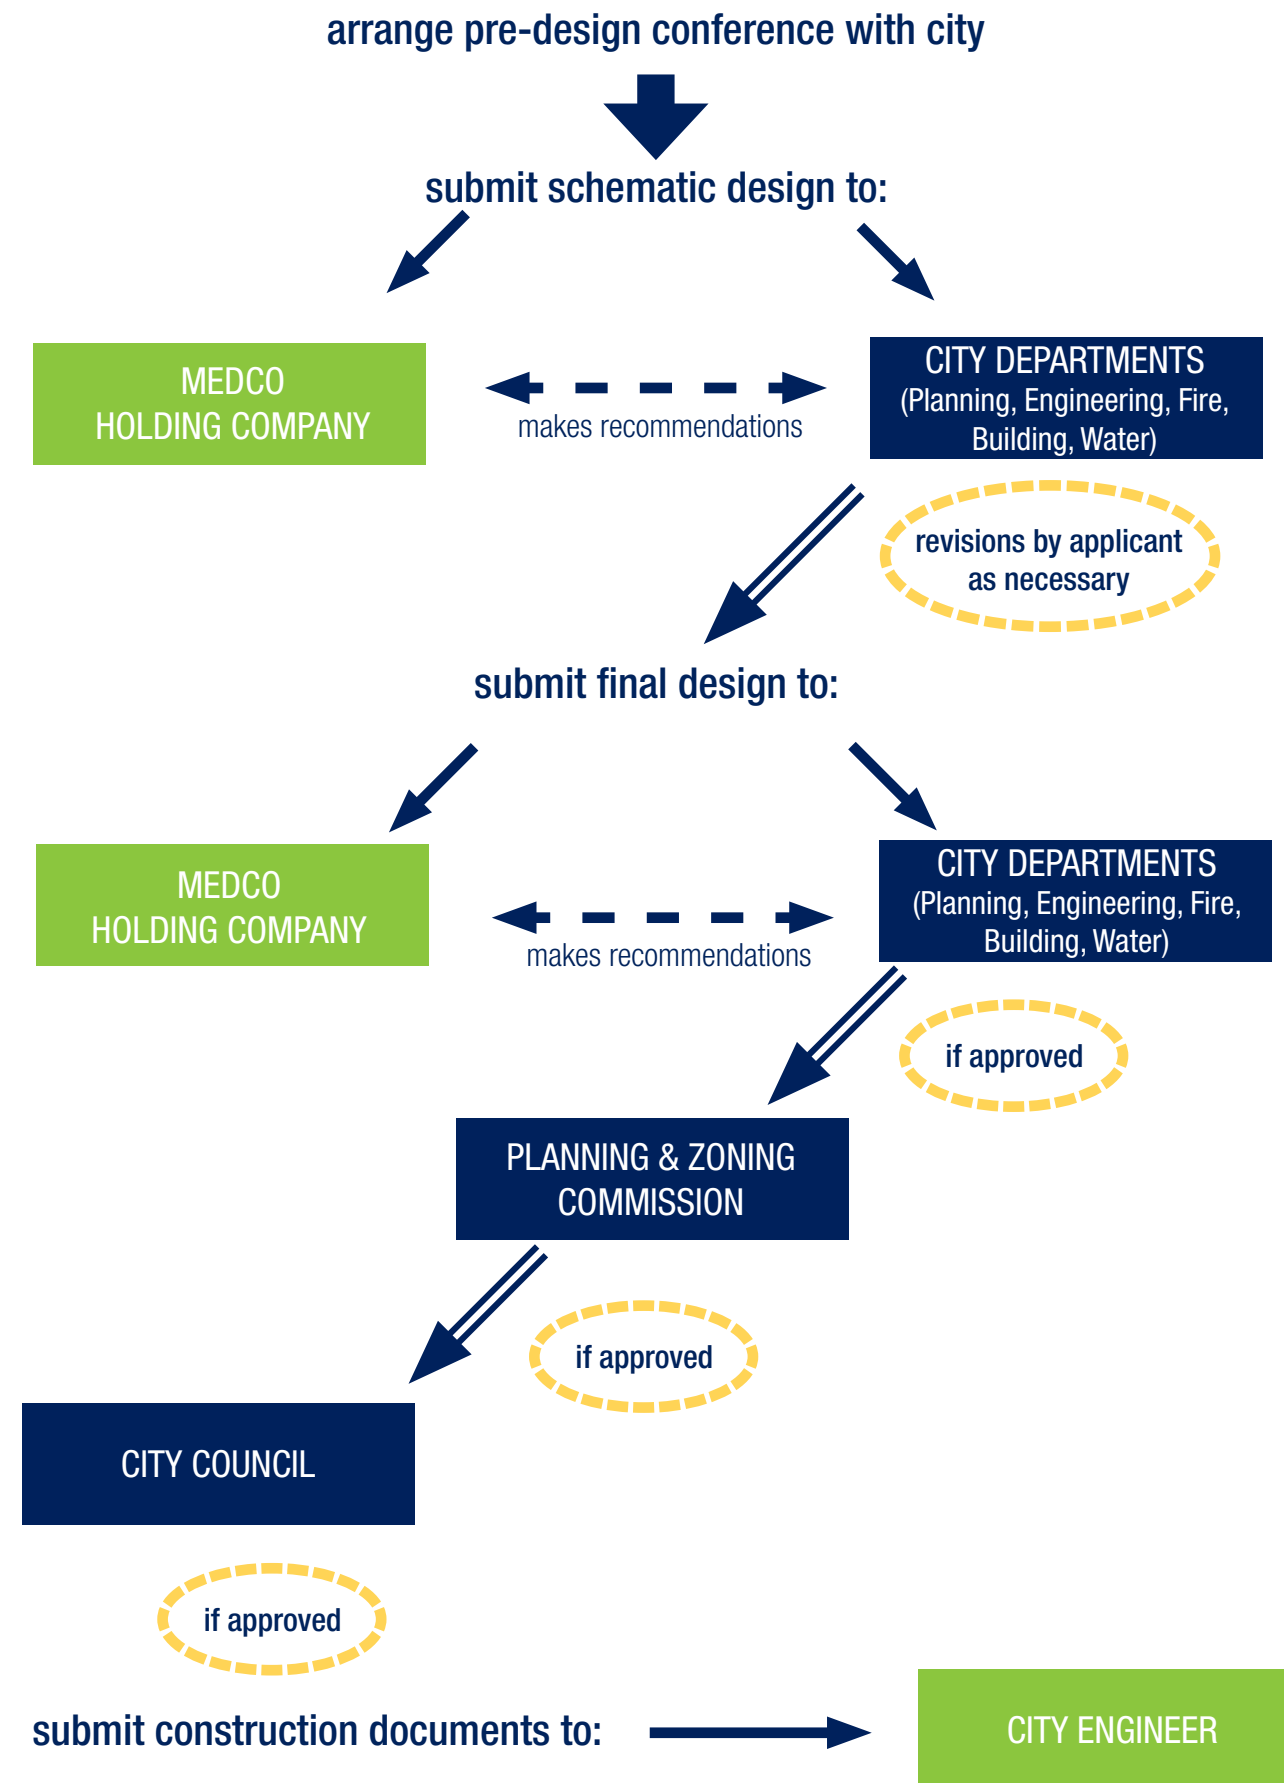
arrange pre-design conference with city

submit schematic design to:

MEDCO
HOLDING COMPANY

makes recommendations

CITY DEPARTMENTS
(Planning, Engineering, Fire, Building, Water)

revisions by applicant as necessary

submit final design to:

MEDCO
HOLDING COMPANY

makes recommendations

CITY DEPARTMENTS
(Planning, Engineering, Fire, Building, Water)

if approved

PLANNING & ZONING COMMISSION

if approved

CITY COUNCIL

if approved

submit construction documents to:

CITY ENGINEER